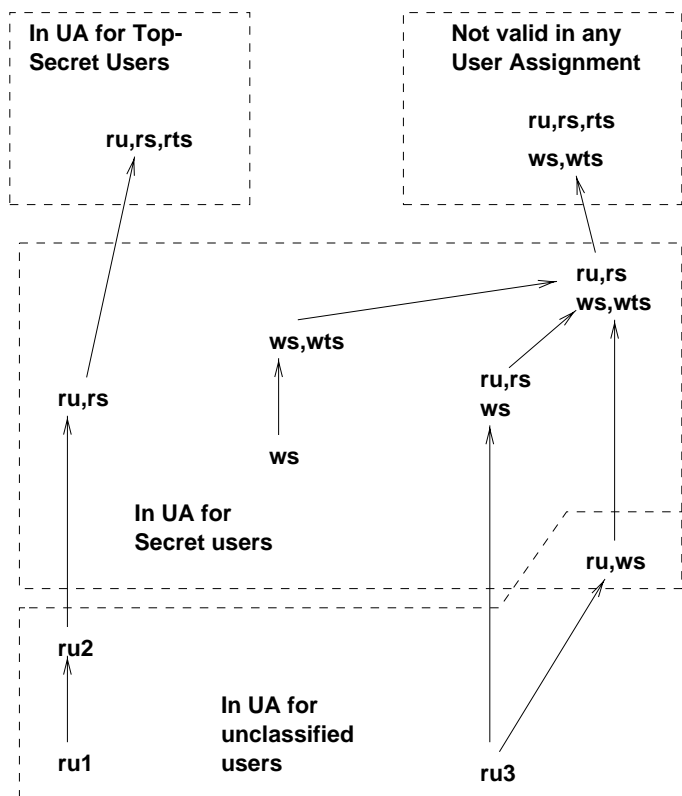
In UA for Top-Secret Users

ru,rs,rts

Not valid in any User Assignment

ru,rs,rts
ws,wts

ru,rs
ws,wts

ws,wts

ru,rs

ru,rs
ws

ws

In UA for Secret users

ru,ws

ru2

In UA for unclassified users

ru1

ru3